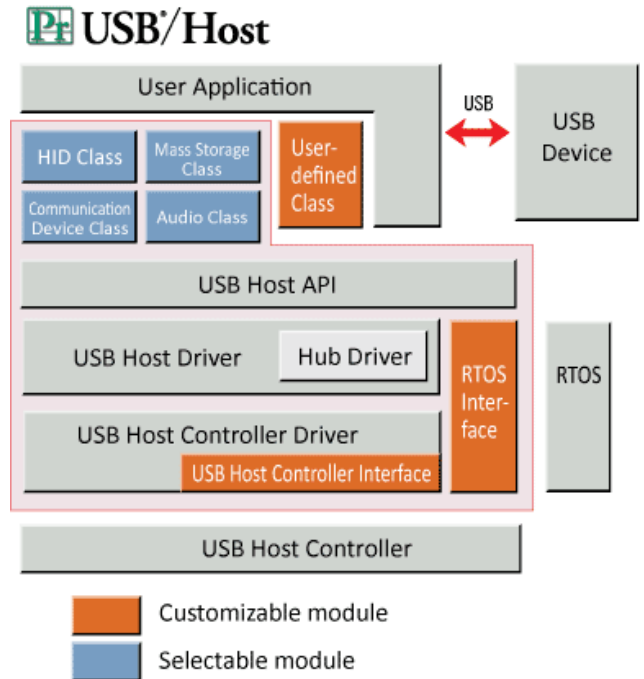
PF USB®/Host

User Application

USB

USB Device

HID Class

Mass Storage Class

Communication Device Class

Audio Class

User-defined Class

USB Host API

USB Host Driver

Hub Driver

RTOS Interface

RTOS

USB Host Controller Driver

USB Host Controller Interface

USB Host Controller

Customizable module

Selectable module